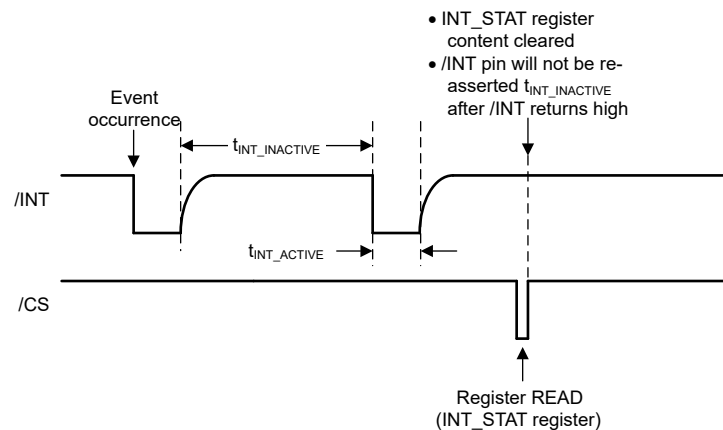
• INT_STAT register content cleared
• /INT pin will not be re-asserted $t_{INT\_INACTIVE}$ after /INT returns high

Event occurrence

$t_{INT\_INACTIVE}$

/INT

$t_{INT\_ACTIVE}$

/CS

Register READ
(INT_STAT register)